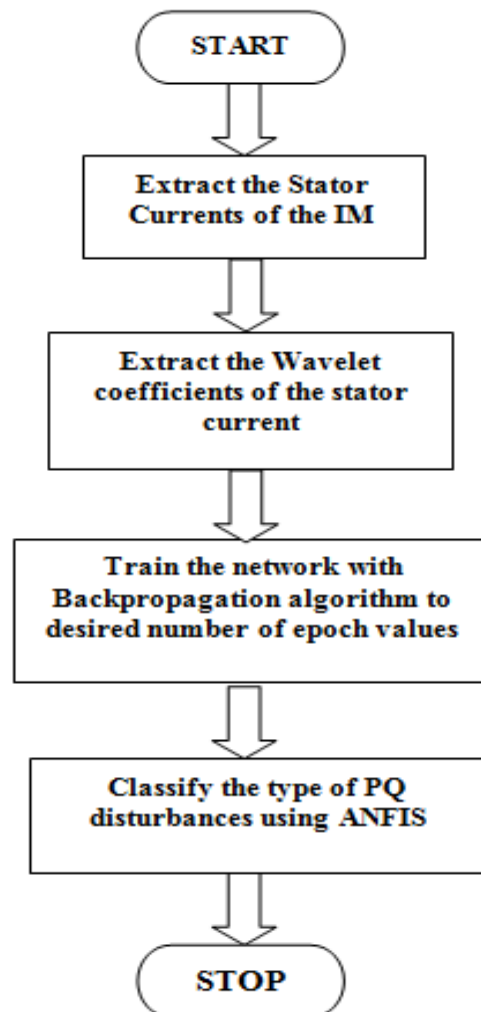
START

Extract the Stator Currents of the IM

Extract the Wavelet coefficients of the stator current

Train the network with Backpropagation algorithm to desired number of epoch values

Classify the type of PQ disturbances using ANFIS

STOP